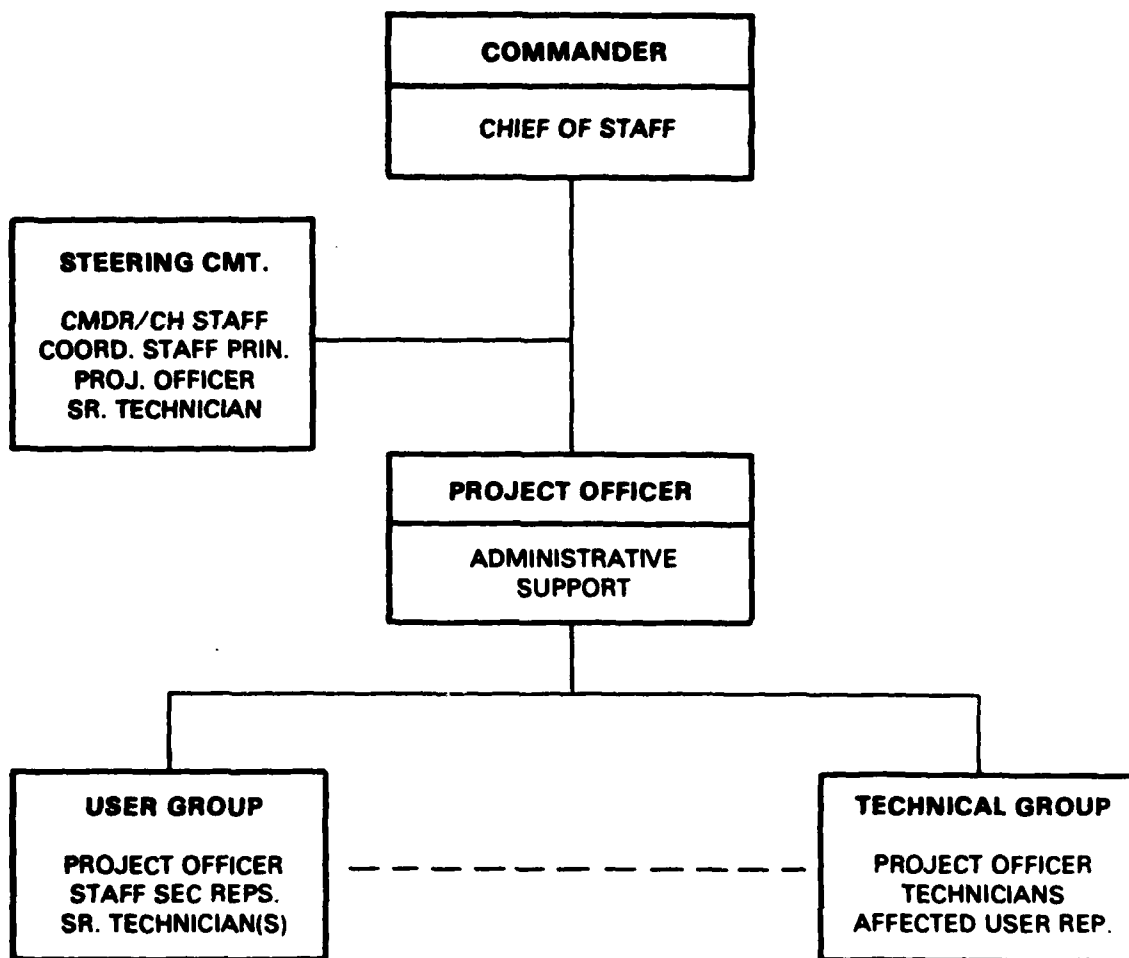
COMMANDER

CHIEF OF STAFF

STEERING CMT.

CMDR/CH STAFF
COORD. STAFF PRIN.
PROJ. OFFICER
SR. TECHNICIAN

PROJECT OFFICER

ADMINISTRATIVE SUPPORT

USER GROUP

PROJECT OFFICER
STAFF SEC REPS.
SR. TECHNICIAN(S)

TECHNICAL GROUP

PROJECT OFFICER
TECHNICIANS
AFFECTED USER REP.